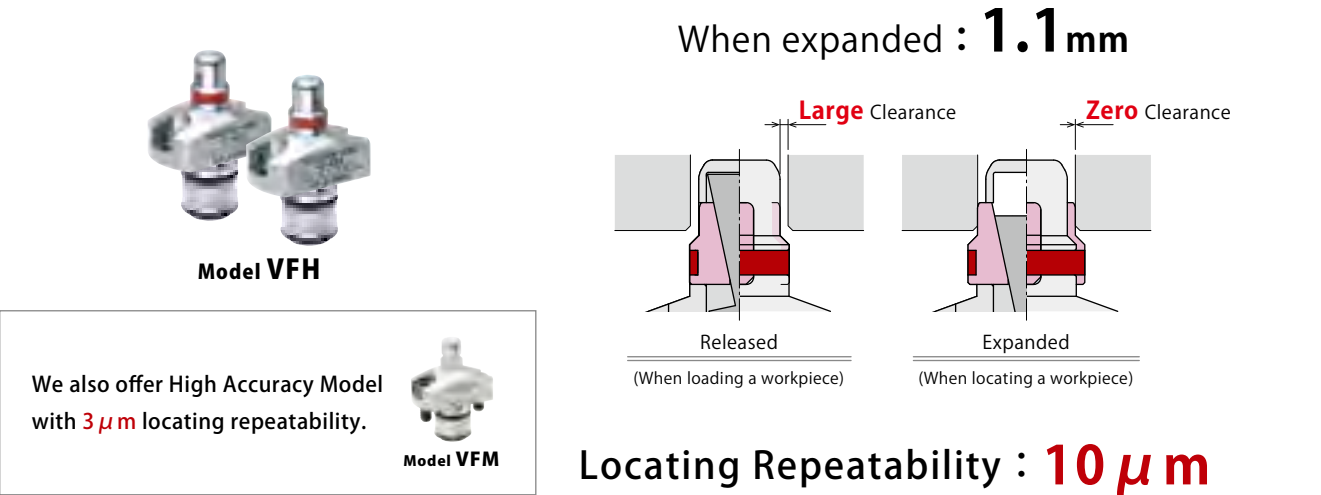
Model VFH

We also offer High Accuracy Model with 3 $\mu$ m locating repeatability.

Model VFM

When expanded：1.1mm

Large Clearance

Zero Clearance

Released

(When loading a workpiece)

Expanded

(When locating a workpiece)

Locating Repeatability：10 $\mu$ m